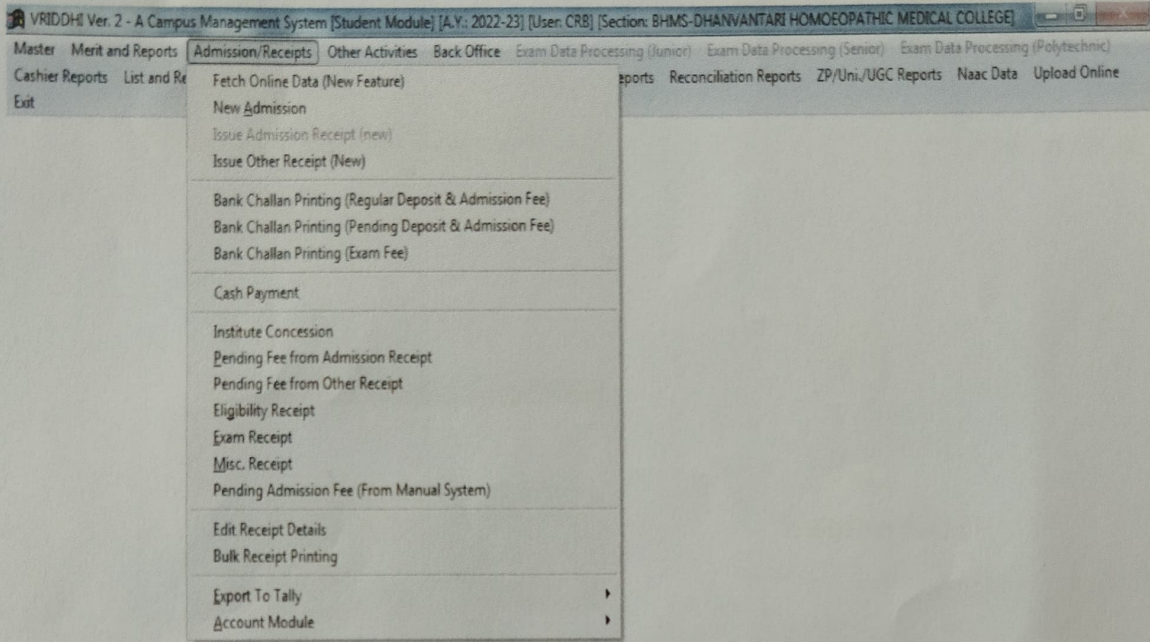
VRIDDHI Ver. 2 - A Campus Management System [Student Module] [A.Y.: 2022-23] [User: CRB] [Section: BHMS-DHANVANTARI HOMOEOPATHIC MEDICAL COLLEGE]

Master Merit and Reports Admission/Receipts Other Activities Back Office Exam Data Processing (Junior) Exam Data Processing (Senior) Exam Data Processing (Polytechnic)
Cashier Reports List and Re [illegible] eports Reconciliation Reports ZP/Uni./UGC Reports Naac Data Upload Online
Exit

Fetch Online Data (New Feature)
New Admission
Issue Admission Receipt (new)
Issue Other Receipt (New)

Bank Challan Printing (Regular Deposit & Admission Fee)
Bank Challan Printing (Pending Deposit & Admission Fee)
Bank Challan Printing (Exam Fee)

Cash Payment

Institute Concession
Pending Fee from Admission Receipt
Pending Fee from Other Receipt
Eligibility Receipt
Exam Receipt
Misc. Receipt
Pending Admission Fee (From Manual System)

Edit Receipt Details
Bulk Receipt Printing

Export To Tally
Account Module